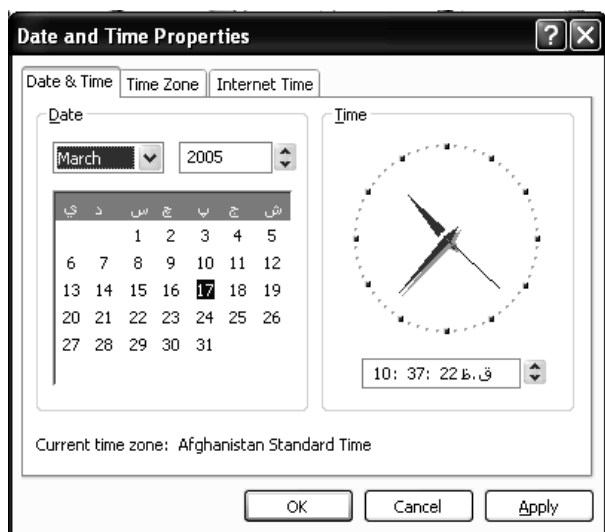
Date and Time Properties

Date & Time | Time Zone | Internet Time

Date

March 2005

| ی | د | س | چ | پ | ج | ش |
|---|---|---|---|---|---|---|
| | | 1 | 2 | 3 | 4 | 5 |
| 6 | 7 | 8 | 9 | 10 | 11 | 12 |
| 13 | 14 | 15 | 16 | 17 | 18 | 19 |
| 20 | 21 | 22 | 23 | 24 | 25 | 26 |
| 27 | 28 | 29 | 30 | 31 | | |

Time

10: 37: 22 ق.ظ

Current time zone: Afghanistan Standard Time

OK Cancel Apply